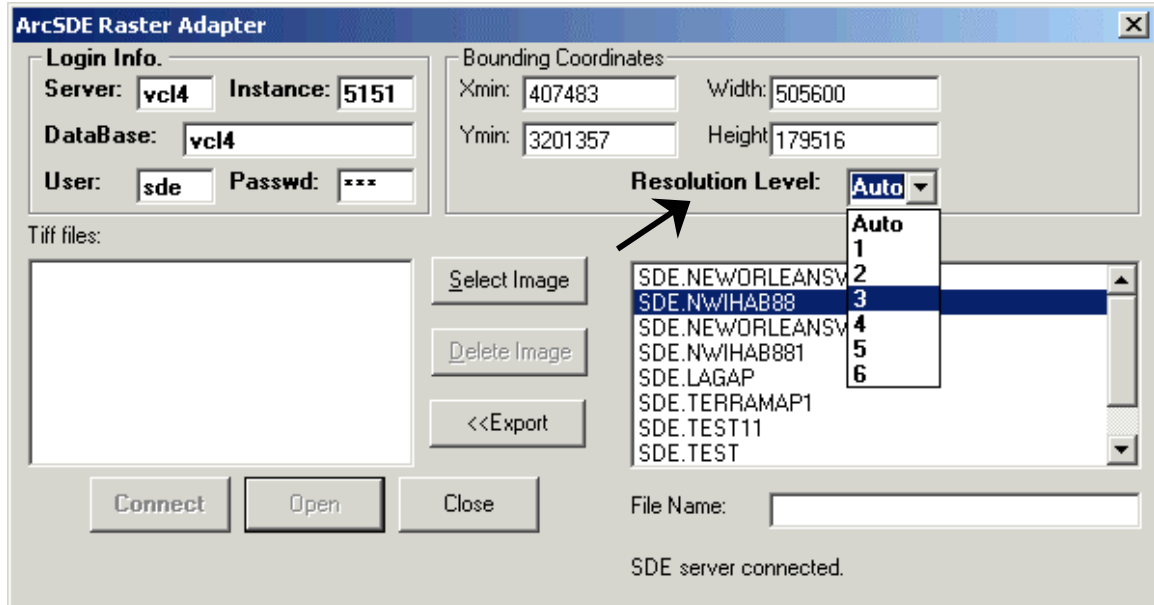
ArcSDE Raster Adapter

Login Info.
Server: vcl4 Instance: 5151
DataBase: vcl4
User: sde Passwd: ***

Bounding Coordinates
Xmin: 407483 Width: 505600
Ymin: 3201357 Height 179516
Resolution Level: Auto

Auto
1
2
3
4
5
6

Tiff files:

Select Image
Delete Image
<<Export

SDE.NEWORLEANSV
SDE.NWIHAB88
SDE.NEWORLEANSV
SDE.NWIHAB881
SDE.LAGAP
SDE.TERRAMAP1
SDE.TEST11
SDE.TEST

Connect Open Close

File Name:

SDE server connected.